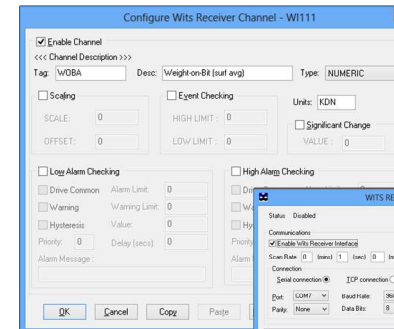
Configure Wits Receiver Channel - WI111

Enable Channel
<<< Channel Description >>>
Tag: WOBA
Desc: Weight-on-Bit (surf avg)
Type: NUMERIC

Scaling
SCALE: 0
OFFSET: 0

Event Checking
HIGH LIMIT: 0
LOW LIMIT: 0

Units: KDN

Significant Change
VALUE: 0

Low Alarm Checking
Drive Common
Alarm Limit: 0
Warning
Warning Limit: 0
Hysteresis
Value: 0
Priority: 0
Delay (secs): 0
Alarm Message:

High Alarm Checking
Dri
Wa
Hys
Priori
Alarm

OK
Cancel
Copy
Paste

WITS RE
Status Disabled
Communications
Enable Wits Receiver Interface
Scan Rate 0 (mins) 1 (sec) 0 (n
Connection
Serial connection
TCP connection
Port: COM7
Baud Rate: 960
Parity: None
Data Bits: 8